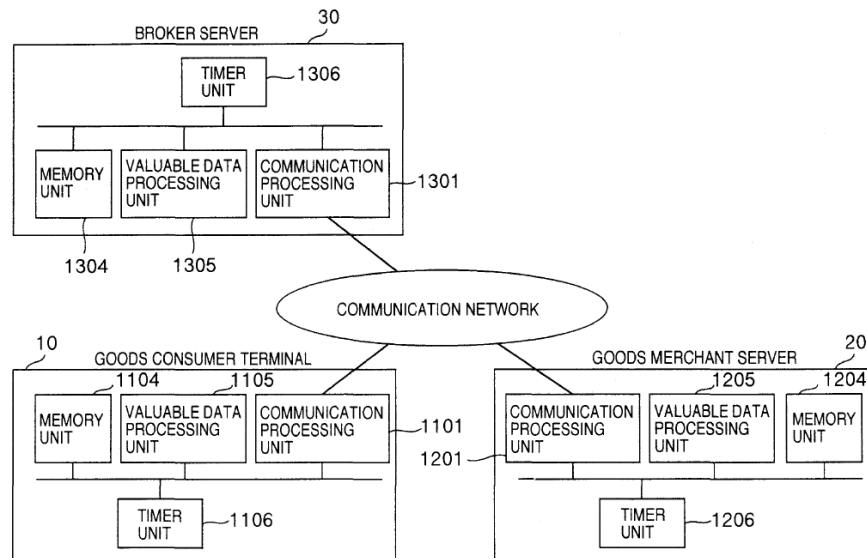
30
BROKER SERVER

TIMER UNIT
1306

MEMORY UNIT

VALUABLE DATA PROCESSING UNIT

COMMUNICATION PROCESSING UNIT
1301

1304
1305

COMMUNICATION NETWORK

10
GOODS CONSUMER TERMINAL

1104
1105

MEMORY UNIT

VALUABLE DATA PROCESSING UNIT

COMMUNICATION PROCESSING UNIT
1101

TIMER UNIT
1106

GOODS MERCHANT SERVER
20

1205
1204

COMMUNICATION PROCESSING UNIT

VALUABLE DATA PROCESSING UNIT

MEMORY UNIT

1201

TIMER UNIT
1206